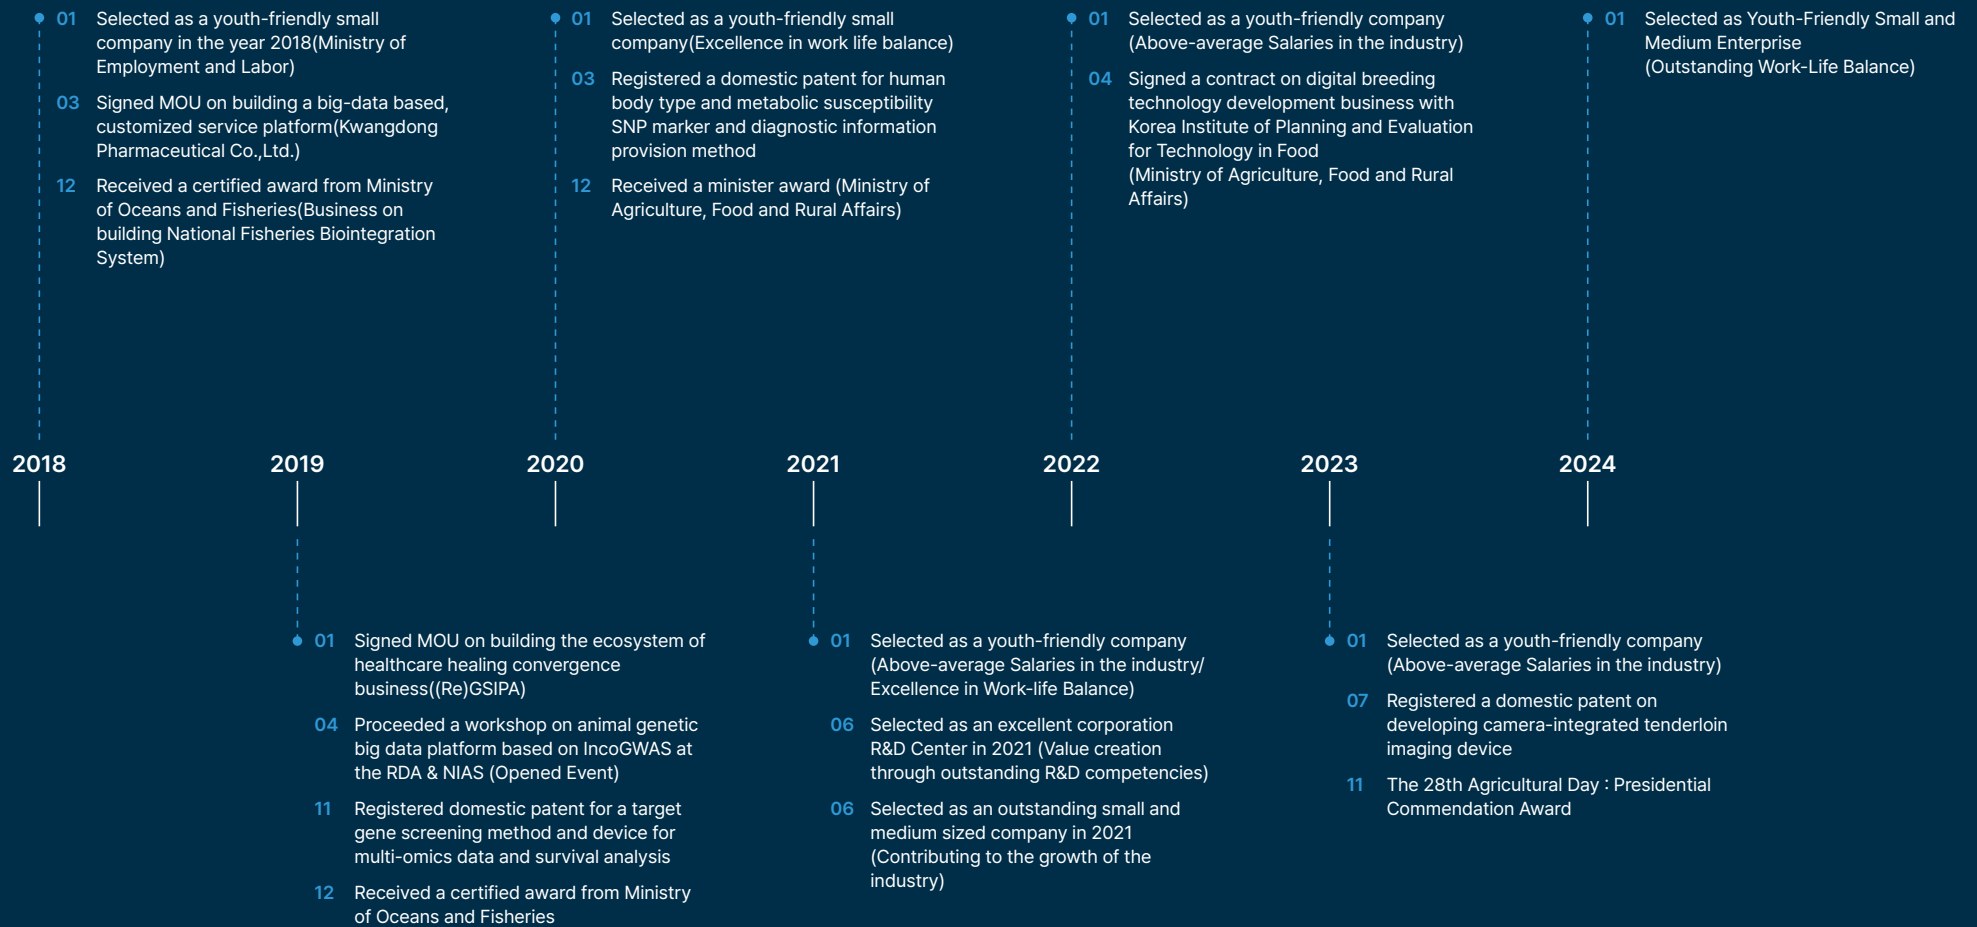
01 Selected as a youth-friendly small company in the year 2018(Ministry of Employment and Labor)

03 Signed MOU on building a big-data based, customized service platform(Kwangdong Pharmaceutical Co.,Ltd.)

12 Received a certified award from Ministry of Oceans and Fisheries(Business on building National Fisheries Biointegration System)

01 Selected as a youth-friendly small company(Excellence in work life balance)

03 Registered a domestic patent for human body type and metabolic susceptibility SNP marker and diagnostic information provision method

12 Received a minister award (Ministry of Agriculture, Food and Rural Affairs)

01 Selected as a youth-friendly company (Above-average Salaries in the industry)

04 Signed a contract on digital breeding technology development business with Korea Institute of Planning and Evaluation for Technology in Food (Ministry of Agriculture, Food and Rural Affairs)

01 Selected as Youth-Friendly Small and Medium Enterprise (Outstanding Work-Life Balance)

2018

2019

2020

2021

2022

2023

2024

01 Signed MOU on building the ecosystem of healthcare healing convergence business((Re)GSIPA)

04 Proceeded a workshop on animal genetic big data platform based on IncoGWAS at the RDA & NIAS (Opened Event)

11 Registered domestic patent for a target gene screening method and device for multi-omics data and survival analysis

12 Received a certified award from Ministry of Oceans and Fisheries

01 Selected as a youth-friendly company (Above-average Salaries in the industry/ Excellence in Work-life Balance)

06 Selected as an excellent corporation R&D Center in 2021 (Value creation through outstanding R&D competencies)

06 Selected as an outstanding small and medium sized company in 2021 (Contributing to the growth of the industry)

01 Selected as a youth-friendly company (Above-average Salaries in the industry)

07 Registered a domestic patent on developing camera-integrated tenderloin imaging device

11 The 28th Agricultural Day : Presidential Commendation Award